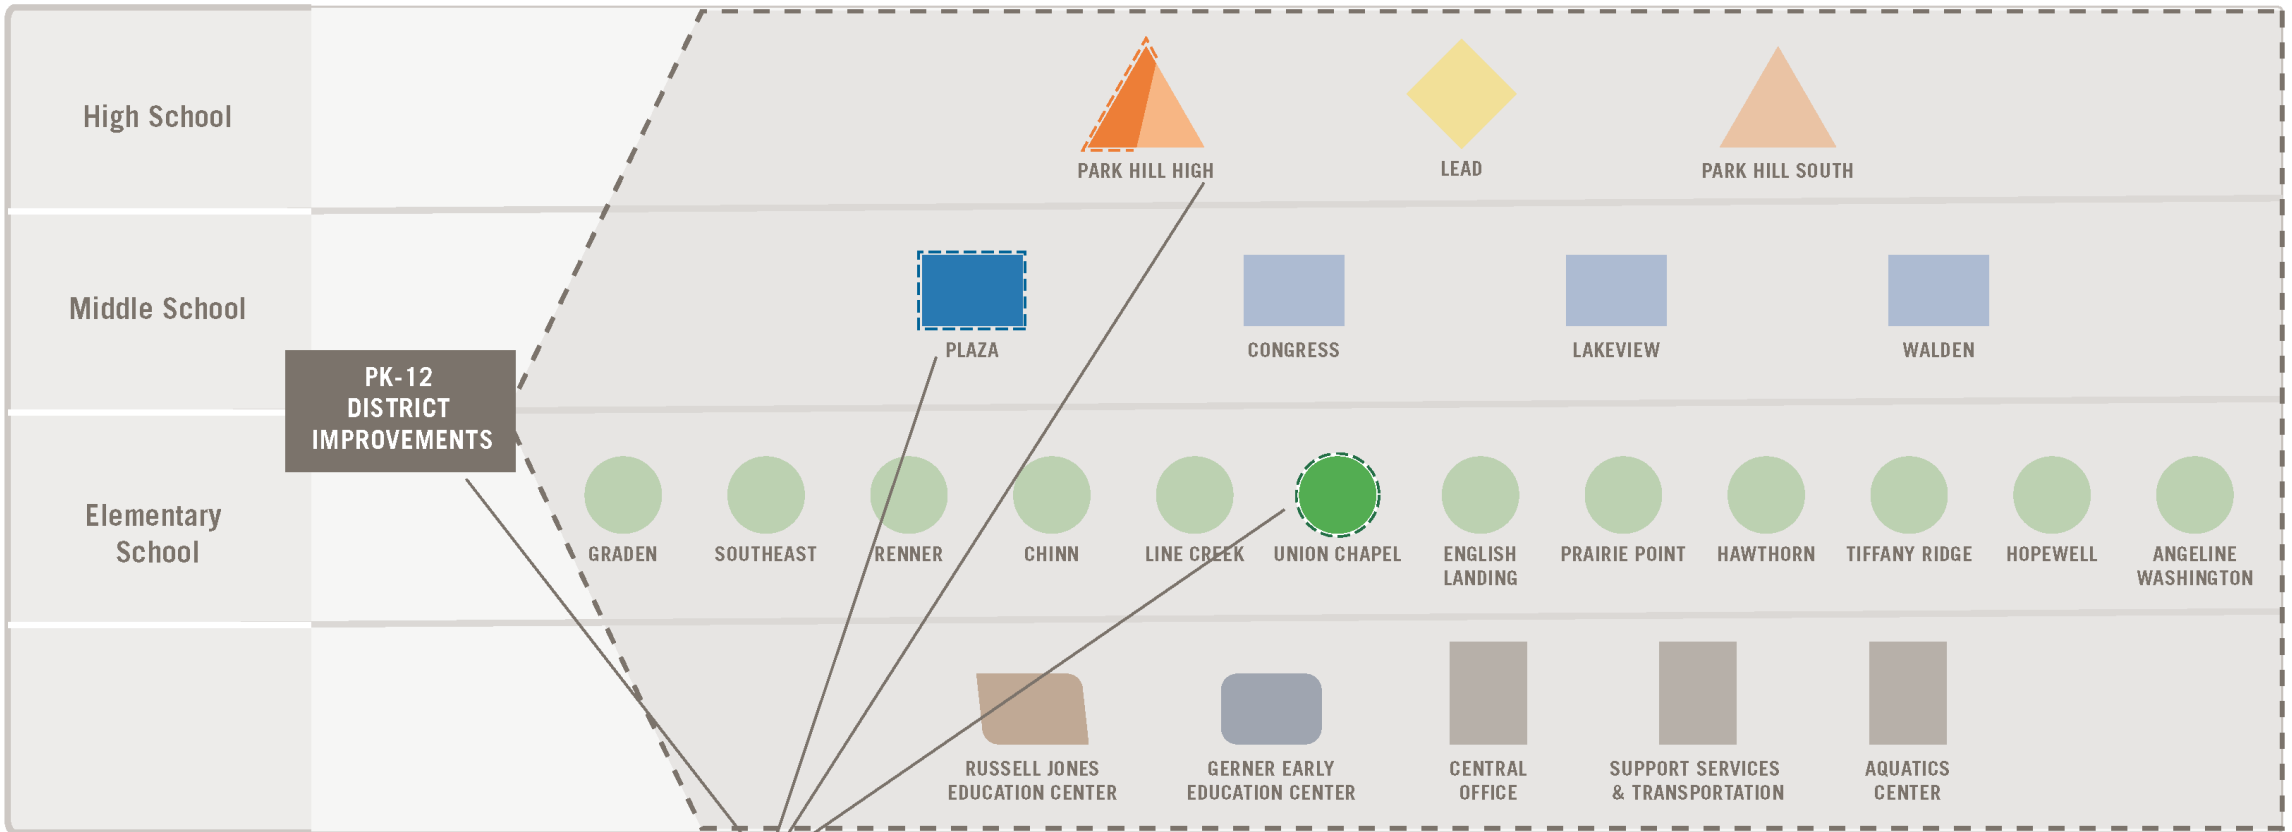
High School

Middle School

Elementary School

PK-12 DISTRICT IMPROVEMENTS

PARK HILL HIGH

LEAD

PARK HILL SOUTH

PLAZA

CONGRESS

LAKEVIEW

WALDEN

GRADEN

SOUTHEAST

RENNER

CHINN

LINE CREEK

UNION CHAPEL

ENGLISH LANDING

PRAIRIE POINT

HAWTHORN

TIFFANY RIDGE

HOPEWELL

ANGELINE WASHINGTON

RUSSELL JONES EDUCATION CENTER

GERNER EARLY EDUCATION CENTER

CENTRAL OFFICE

SUPPORT SERVICES & TRANSPORTATION

AQUATICS CENTER